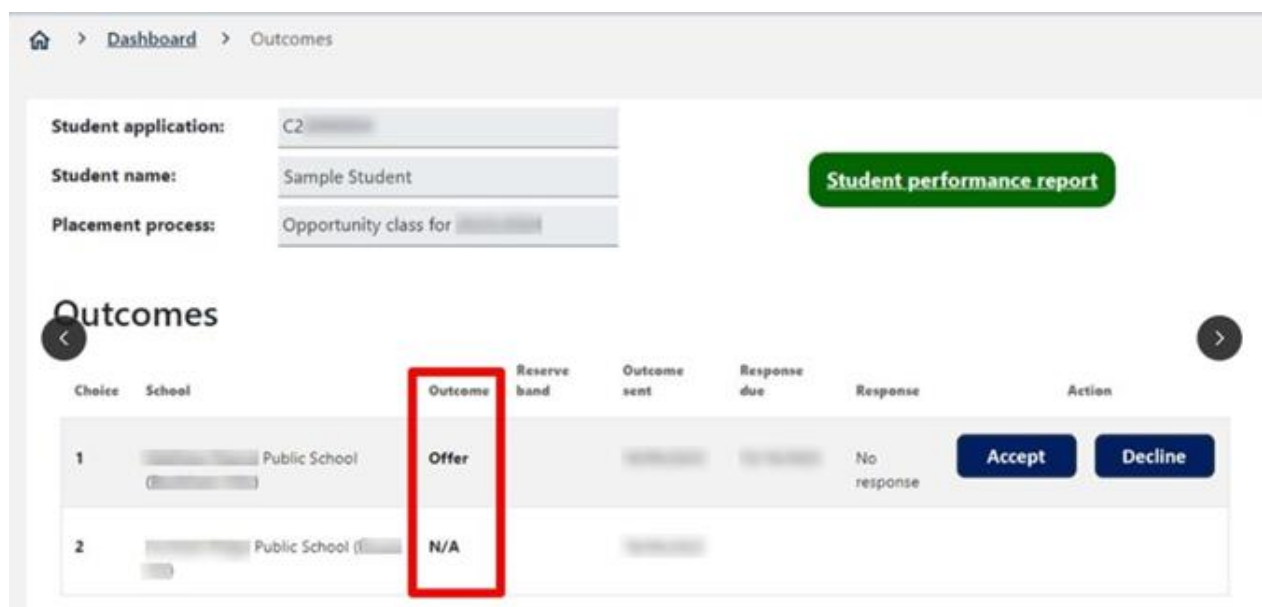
> Dashboard > Outcomes

Student application: C2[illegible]

Student name: Sample Student

Placement process: Opportunity class for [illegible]

Student performance report

Outcomes

| Choice | School | Outcome | Reserve band | Outcome sent | Response due | Response | Action |
|---|---|---|---|---|---|---|---|
| 1 | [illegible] Public School ([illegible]) | Offer | | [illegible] | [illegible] | No response | Accept Decline |
| 2 | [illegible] Public School ([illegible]) | N/A | | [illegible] | | | |